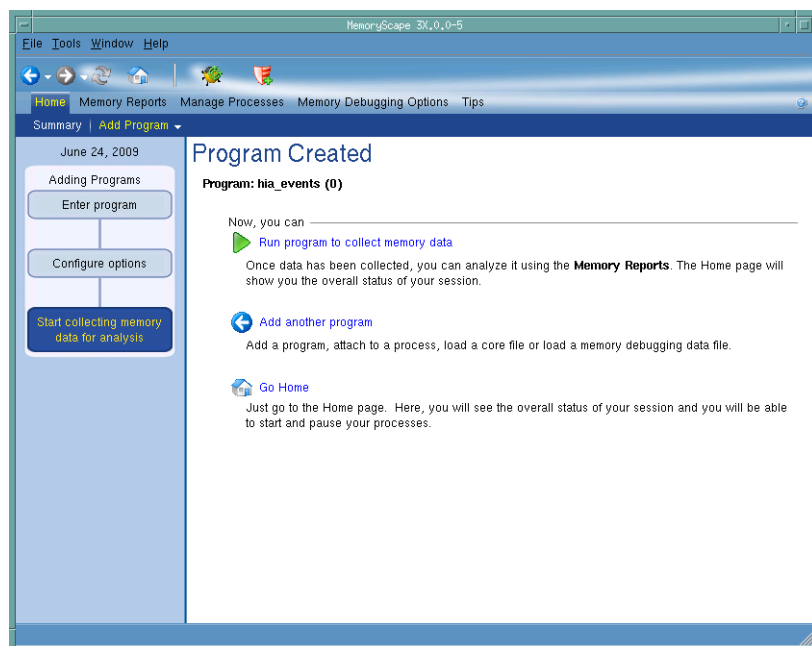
MemoryScape 3X.0.0-5

File Tools Window Help

Home Memory Reports Manage Processes Memory Debugging Options Tips

Summary | Add Program

June 24, 2009

Adding Programs

Enter program

Configure options

Start collecting memory data for analysis

Program Created

Program: hia_events (0)

Now, you can

Run program to collect memory data

Once data has been collected, you can analyze it using the **Memory Reports**. The Home page will show you the overall status of your session.

Add another program

Add a program, attach to a process, load a core file or load a memory debugging data file.

Go Home

Just go to the Home page. Here, you will see the overall status of your session and you will be able to start and pause your processes.